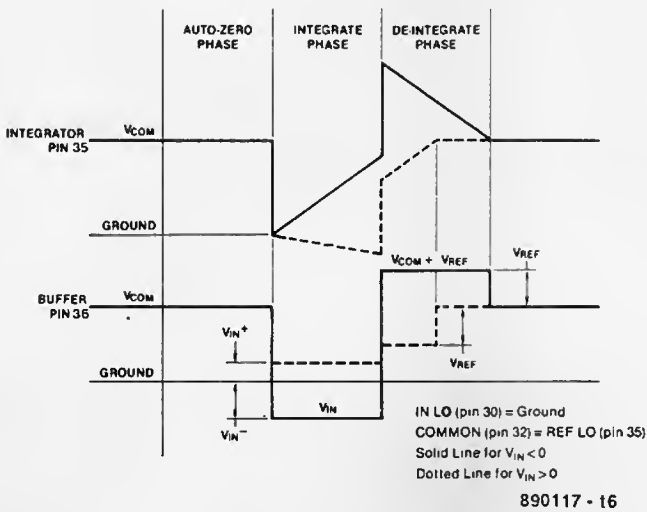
AUTO-ZERO PHASE

INTEGRATE PHASE

DE-INTEGRATE PHASE

INTEGRATOR PIN 35

$V_{COM}$

GROUND

$V_{COM} + V_{REF}$

$V_{REF}$

BUFFER PIN 36

$V_{COM}$

$V_{IN}^{+}$

$V_{REF}$

GROUND

$V_{IN}$

$V_{IN}^{-}$

IN LO (pin 30) = Ground
COMMON (pin 32) = REF LO (pin 35)
Solid Line for $V_{IN} < 0$
Dotted Line for $V_{IN} > 0$

890117 - 16